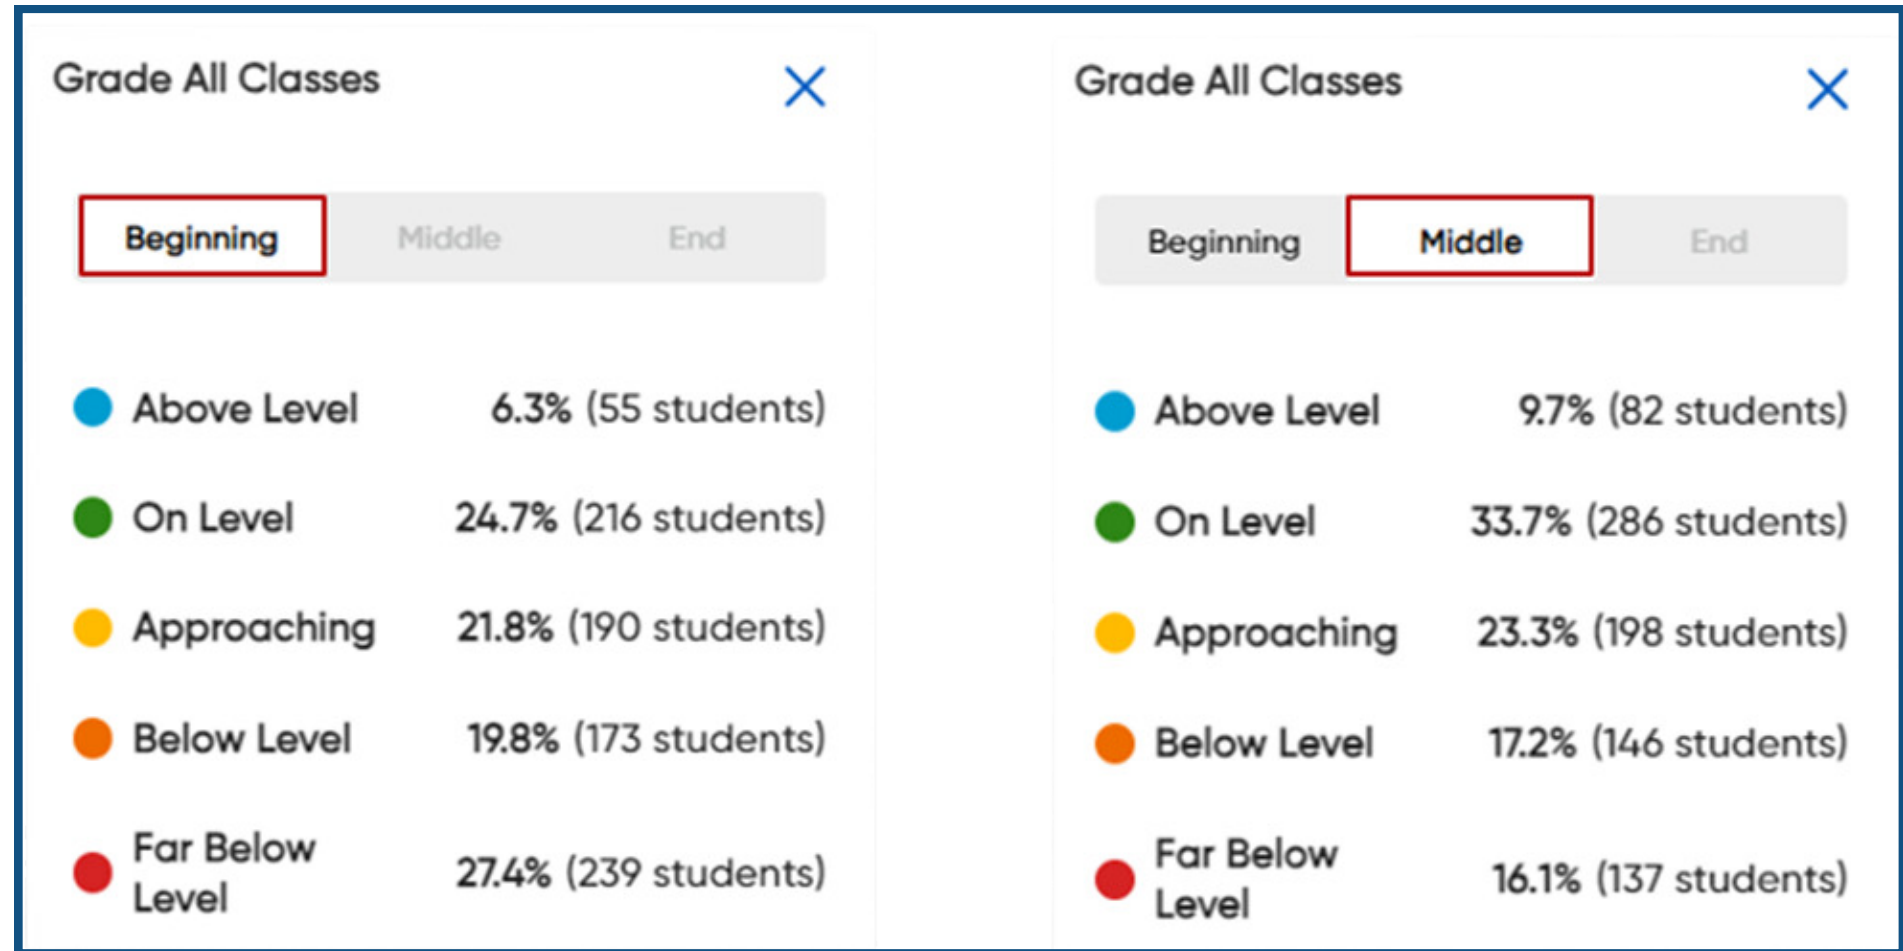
Grade All Classes

Beginning Middle End

Above Level 6.3% (55 students)

On Level 24.7% (216 students)

Approaching 21.8% (190 students)

Below Level 19.8% (173 students)

Far Below Level 27.4% (239 students)

Grade All Classes

Beginning Middle End

Above Level 9.7% (82 students)

On Level 33.7% (286 students)

Approaching 23.3% (198 students)

Below Level 17.2% (146 students)

Far Below Level 16.1% (137 students)